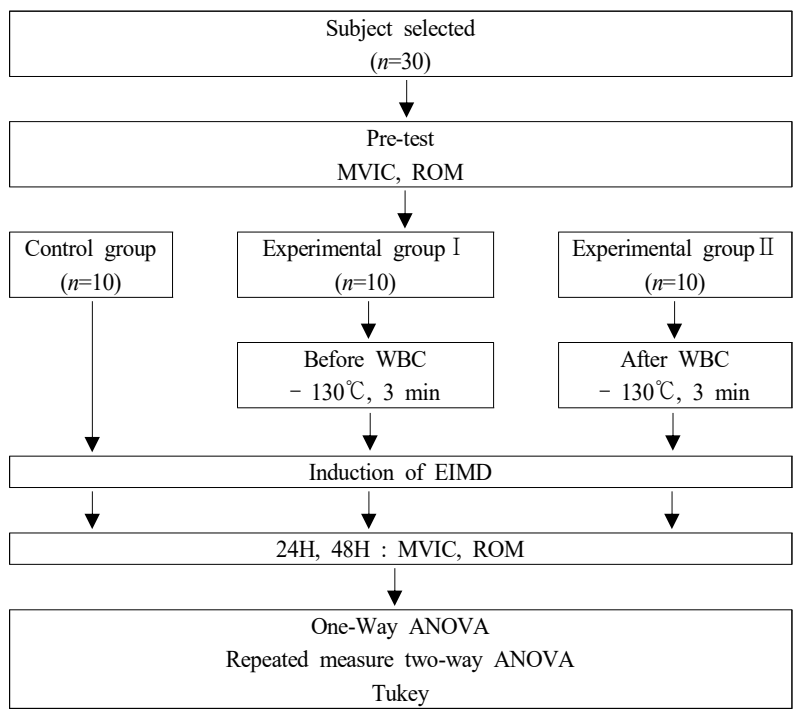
Subject selected
($n$=30)

Pre-test
MVIC, ROM

Control group
($n$=10)

Experimental group Ⅰ
($n$=10)

Experimental group Ⅱ
($n$=10)

Before WBC
− 130℃, 3 min

After WBC
− 130℃, 3 min

Induction of EIMD

24H, 48H : MVIC, ROM

One-Way ANOVA
Repeated measure two-way ANOVA
Tukey